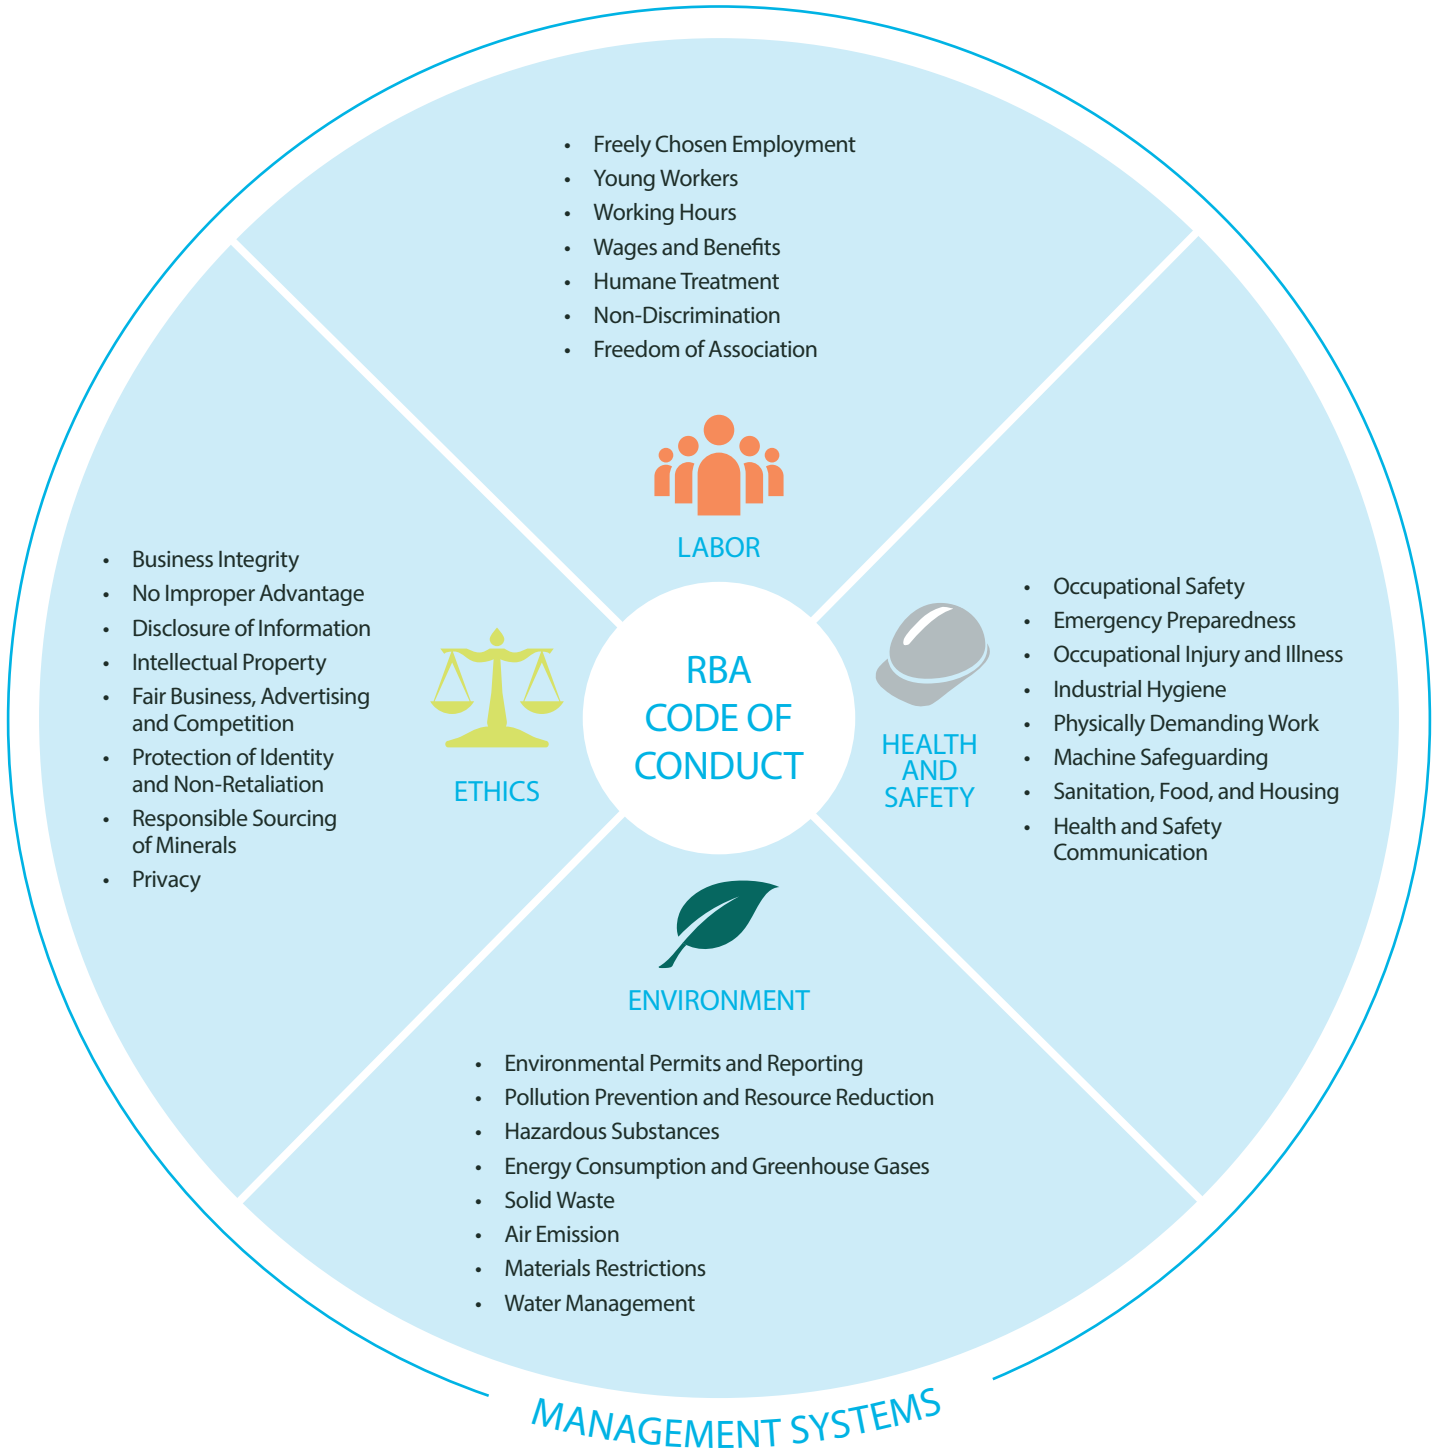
- Freely Chosen Employment
- Young Workers
- Working Hours
- Wages and Benefits
- Humane Treatment
- Non-Discrimination
- Freedom of Association

LABOR

- Business Integrity
- No Improper Advantage
- Disclosure of Information
- Intellectual Property
- Fair Business, Advertising and Competition
- Protection of Identity and Non-Retaliation
- Responsible Sourcing of Minerals
- Privacy

ETHICS

RBA CODE OF CONDUCT

HEALTH AND SAFETY

- Occupational Safety
- Emergency Preparedness
- Occupational Injury and Illness
- Industrial Hygiene
- Physically Demanding Work
- Machine Safeguarding
- Sanitation, Food, and Housing
- Health and Safety Communication

ENVIRONMENT

- Environmental Permits and Reporting
- Pollution Prevention and Resource Reduction
- Hazardous Substances
- Energy Consumption and Greenhouse Gases
- Solid Waste
- Air Emission
- Materials Restrictions
- Water Management

MANAGEMENT SYSTEMS